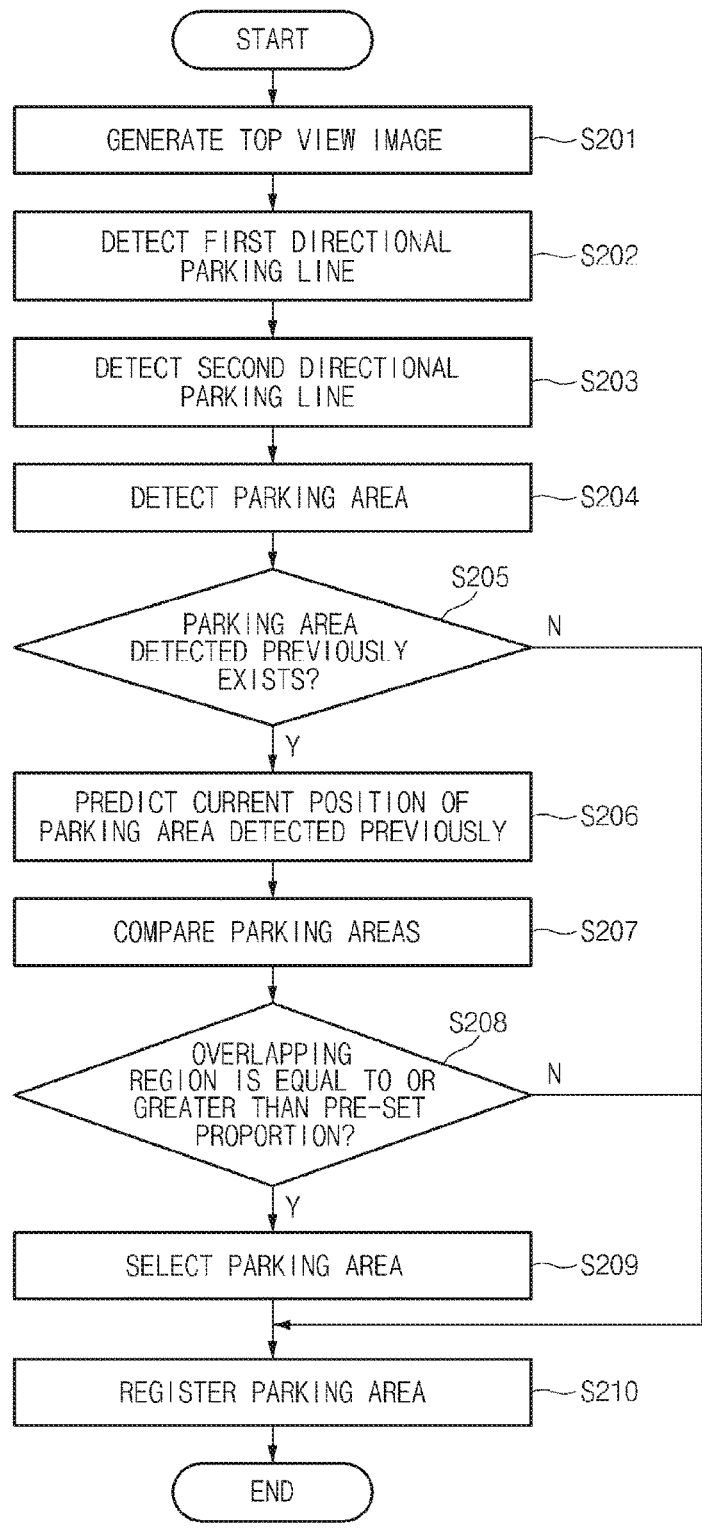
START

GENERATE TOP VIEW IMAGE
S201

DETECT FIRST DIRECTIONAL PARKING LINE
S202

DETECT SECOND DIRECTIONAL PARKING LINE
S203

DETECT PARKING AREA
S204

S205
PARKING AREA DETECTED PREVIOUSLY EXISTS?
N
Y

PREDICT CURRENT POSITION OF PARKING AREA DETECTED PREVIOUSLY
S206

COMPARE PARKING AREAS
S207

S208
OVERLAPPING REGION IS EQUAL TO OR GREATER THAN PRE-SET PROPORTION?
N
Y

SELECT PARKING AREA
S209

REGISTER PARKING AREA
S210

END